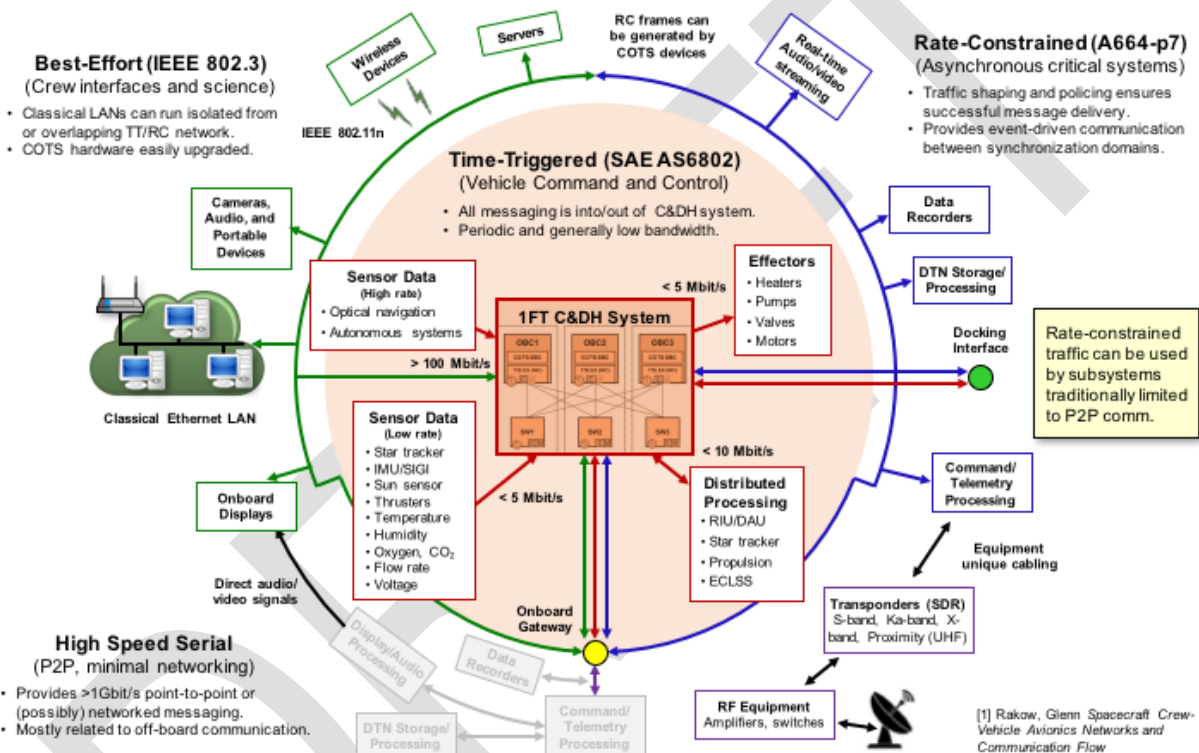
Best-Effort (IEEE 802.3)
(Crew interfaces and science)

- Classical LANs can run isolated from or overlapping TT/RC network.
- COTS hardware easily upgraded.

Wireless Devices

Servers

RC frames can be generated by COTS devices

Real-time Audio/video streaming

Rate-Constrained (A664-p7)
(Asynchronous critical systems)

- Traffic shaping and policing ensures successful message delivery.
- Provides event-driven communication between synchronization domains.

IEEE 802.11n

Time-Triggered (SAE AS6802)
(Vehicle Command and Control)

- All messaging is into/out of C&DH system.
- Periodic and generally low bandwidth.

Cameras, Audio, and Portable Devices

Data Recorders

DTN Storage/ Processing

Sensor Data
(High rate)
- Optical navigation
- Autonomous systems

< 5 Mbit/s

Effectors
- Heaters
- Pumps
- Valves
- Motors

1FT C&DH System

OBC1
OBC2
OBC3

SW1
SW2
SW3

Docking Interface

Rate-constrained traffic can be used by subsystems traditionally limited to P2P comm.

> 100 Mbit/s

Classical Ethernet LAN

Sensor Data
(Low rate)
- Star tracker
- IMU/SIGI
- Sun sensor
- Thrusters
- Temperature
- Humidity
- Oxygen, $CO_2$
- Flow rate
- Voltage

< 10 Mbit/s

< 5 Mbit/s

Distributed Processing
- RIU/DAU
- Star tracker
- Propulsion
- ECLSS

Command/ Telemetry Processing

Onboard Displays

Equipment unique cabling

Direct audio/ video signals

Onboard Gateway

Transponders (SDR)
S-band, Ka-band, X-band, Proximity (UHF)

High Speed Serial
(P2P, minimal networking)

- Provides >1Gbit/s point-to-point or (possibly) networked messaging.
- Mostly related to off-board communication.

Display/Audio Processing

Data Recorders

DTN Storage/ Processing

Command/ Telemetry Processing

RF Equipment
Amplifiers, switches

[1] Rakow, Glenn Spacecraft Crew-Vehicle Avionics Networks and Communication Flow